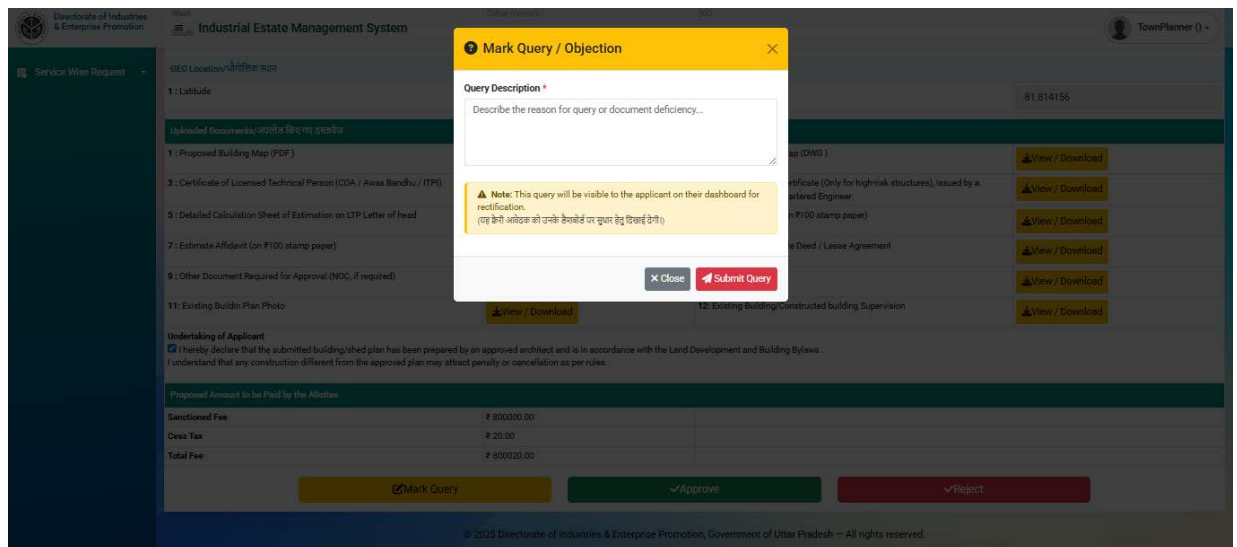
Directorate of Industries & Enterprise Promotion

Industrial Estate Management System

TownPlanner () -

Service Wise Request

GEO Location/भौगोलिक स्थान

1 : Latitude

81.814156

Uploaded Documents/अपलोड किए गए दस्तावेज

1 : Proposed Building Map (PDF)

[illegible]p (DWG)

View / Download

3 : Certificate of Licensed Technical Person (COA / Awas Bandhu / ITPI)

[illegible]rtificate (Only for high-risk structures), issued by a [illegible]artered Engineer

View / Download

5 : Detailed Calculation Sheet of Estimation on LTP Letter of head

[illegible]n ₹100 stamp paper)

View / Download

7 : Estimate Affidavit (on ₹100 stamp paper)

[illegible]e Deed / Lease Agreement

View / Download

9 : Other Document Required for Approval (NOC, if required)

View / Download

11: Existing Buildin Plan Photo

View / Download

12: Existing Building/Constructed building Supervision

View / Download

Undertaking of Applicant

I hereby declare that the submitted building/shed plan has been prepared by an approved architect and is in accordance with the Land Development and Building Bylaws .
I understand that any construction different from the approved plan may attract penalty or cancellation as per rules.

Proposed Amount to be Paid by the Allottee

| | |
|---|---|
| Sanctioned Fee | ₹ 800000.00 |
| Cess Tax | ₹ 20.00 |
| Total Fee | ₹ 800020.00 |

Mark Query

Approve

Reject

© 2025 Directorate of Industries & Enterprise Promotion, Government of Uttar Pradesh — All rights reserved.

Mark Query / Objection

Query Description *

Describe the reason for query or document deficiency...

Note: This query will be visible to the applicant on their dashboard for rectification.
(यह क्वेरी आवेदक को उनके डैशबोर्ड पर सुधार हेतु दिखाई देगी।)

Close

Submit Query